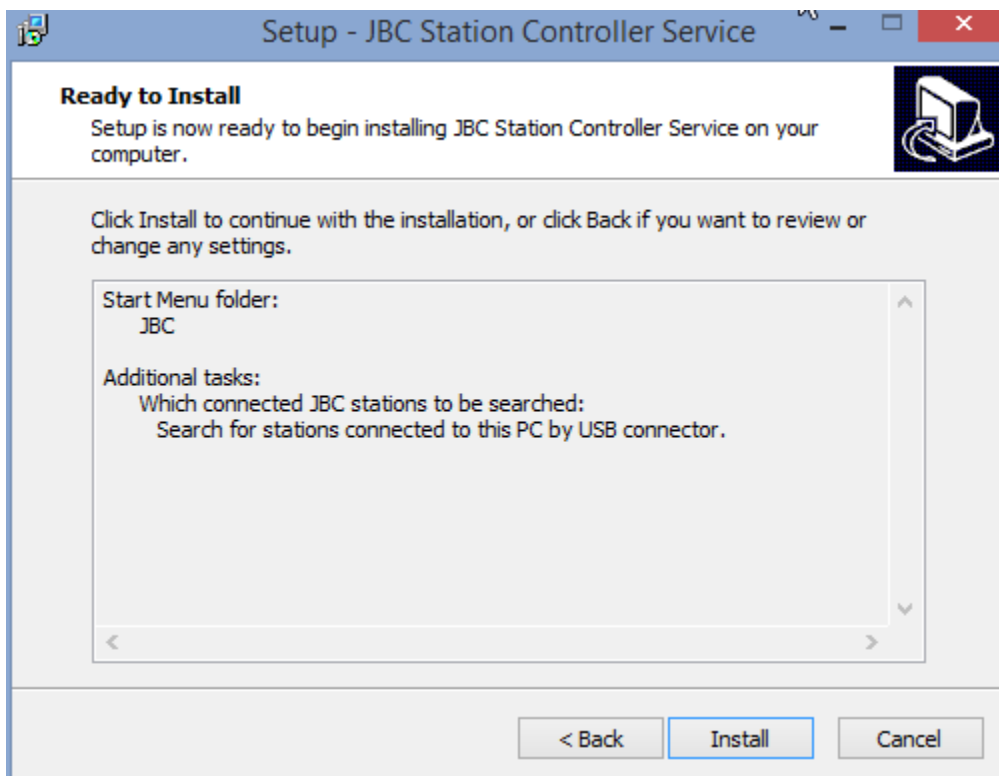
Setup - JBC Station Controller Service

Ready to Install
Setup is now ready to begin installing JBC Station Controller Service on your computer.

Click Install to continue with the installation, or click Back if you want to review or change any settings.

Start Menu folder:
JBC

Additional tasks:
Which connected JBC stations to be searched:
Search for stations connected to this PC by USB connector.

< Back
Install
Cancel